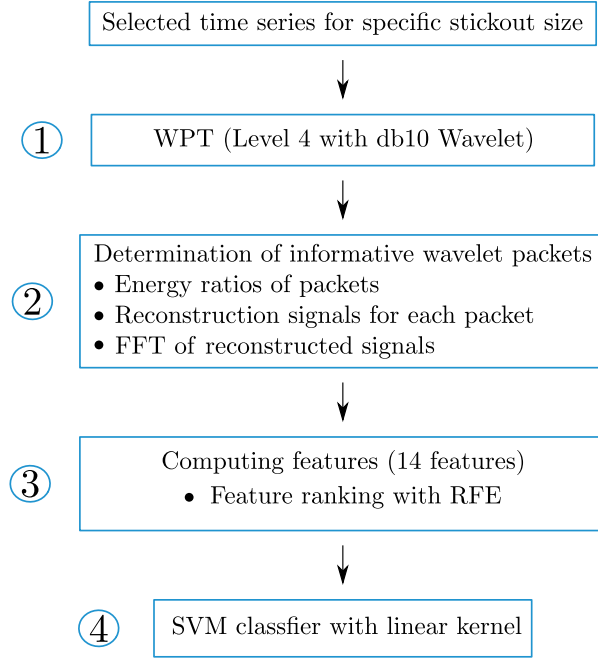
Selected time series for specific stickout size

1

WPT (Level 4 with db10 Wavelet)

2

Determination of informative wavelet packets
• Energy ratios of packets
• Reconstruction signals for each packet
• FFT of reconstructed signals

3

Computing features (14 features)
• Feature ranking with RFE

4

SVM classfier with linear kernel